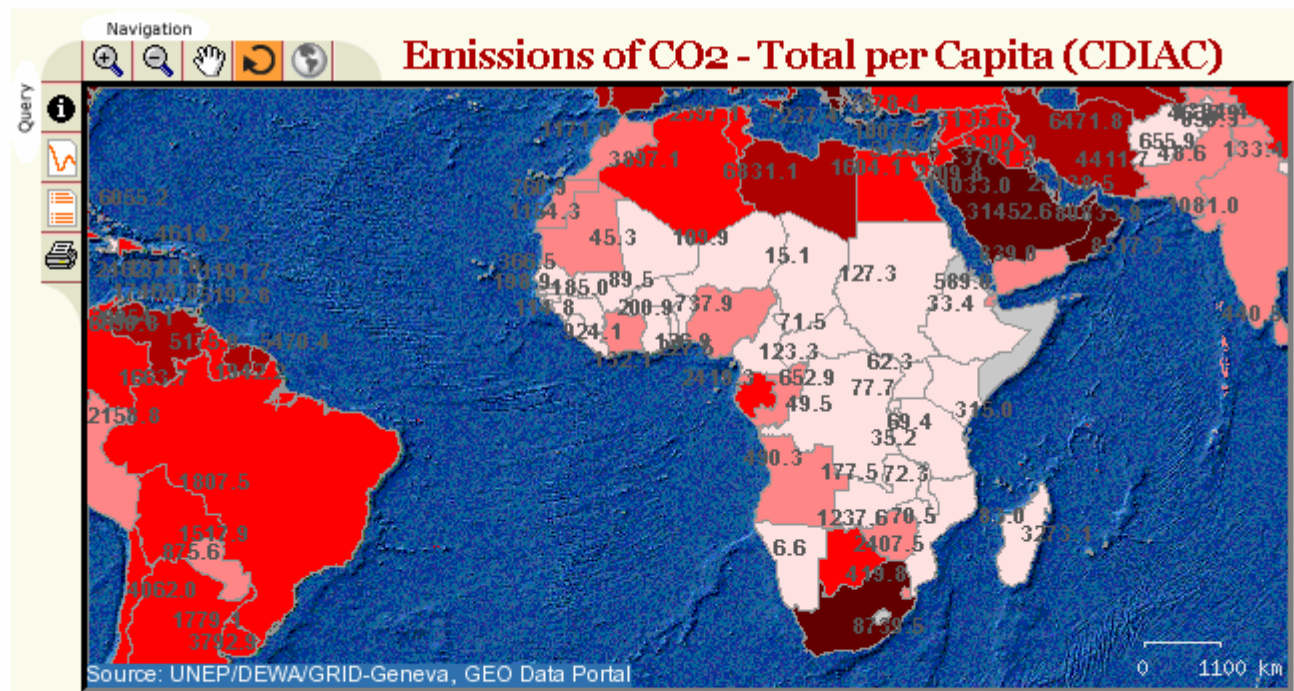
Navigation

Query

Emissions of CO2 - Total per Capita (CDIAC)

6055.2
4614.2
1171.6
2397.0
1237.4
3897.1
6331.1
1604.1
6471.8
655.9
4411.7
133.4
48.6
1033.0
31452.6
1081.0
8517.7
329.0
260.9
1164.3
45.3
108.9
15.1
127.3
589.0
33.4
366.5
185.0
89.5
200.9
737.9
71.5
123.3
62.3
77.7
652.9
49.5
2410.3
152.1
5175.9
5470.4
1663.7
2158.8
1807.5
1517.9
875.6
4062.0
1779
3792.9
490.3
177.5
72.3
69.4
35.2
315.0
1237.6
70.5
2407.5
6.6
419.8
8759.5
83.0
3273.1
440.9

Source: UNEP/DEWA/GRID-Geneva, GEO Data Portal

0 1100 km